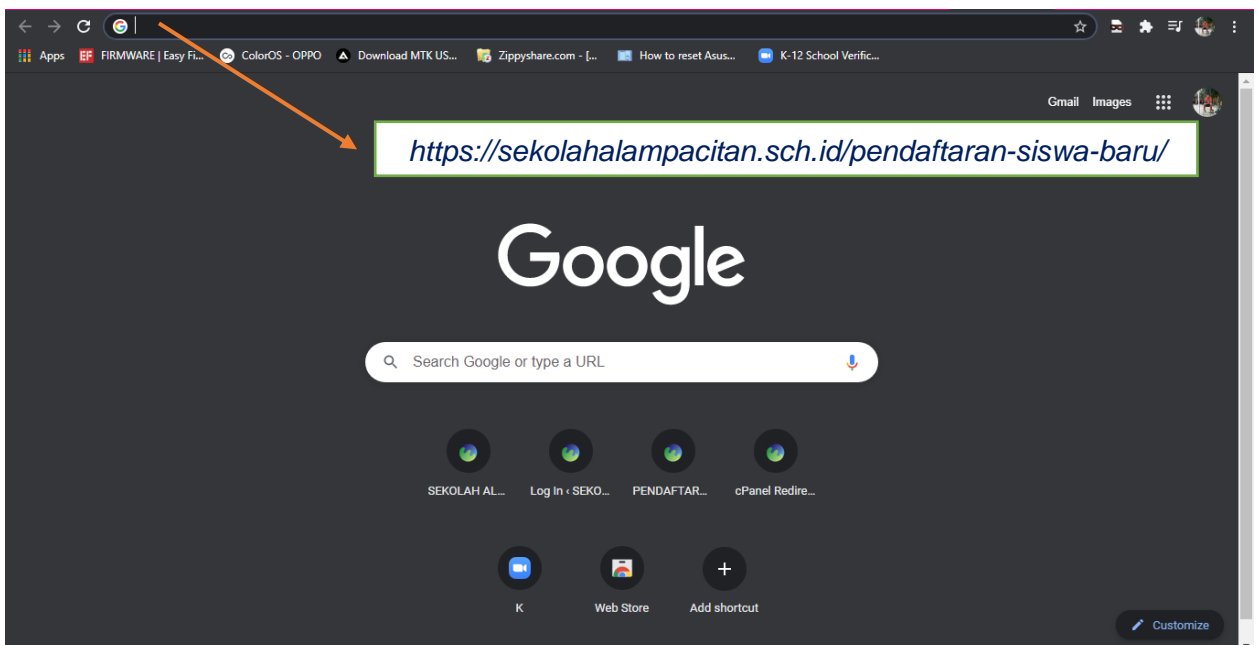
Apps FIRMWARE | Easy Fi... ColorOS - OPPO Download MTK US... Zippyshare.com - [... How to reset Asus... K-12 School Verific...

Gmail Images

https://sekolahalampacitan.sch.id/pendaftaran-siswa-baru/

Google

Search Google or type a URL

SEKOLAH AL... Log In ‹ SEKO... PENDAFTAR... cPanel Redire...

K Web Store Add shortcut

Customize